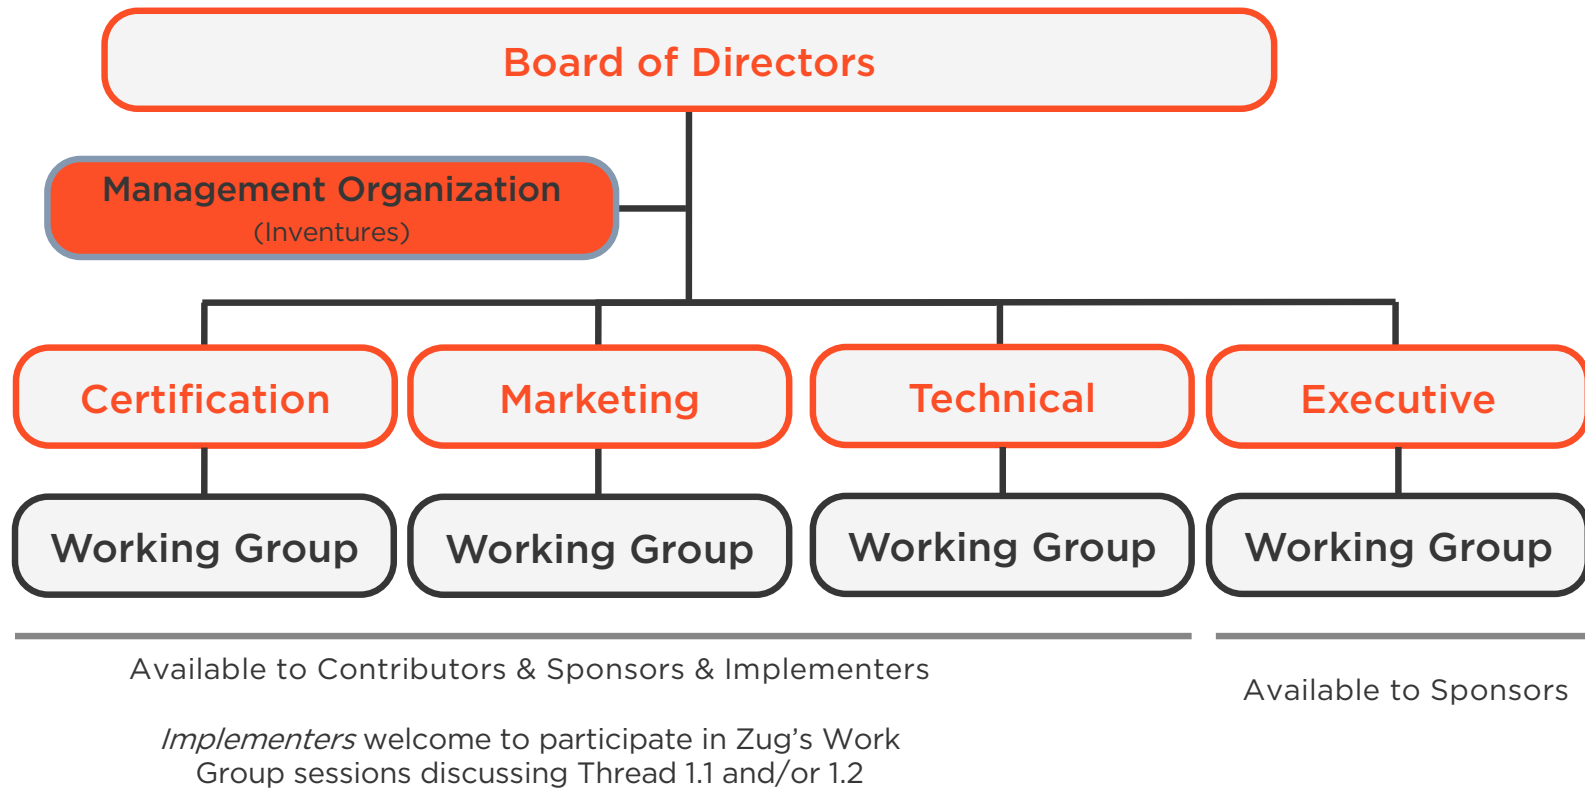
Board of Directors

Management Organization
(Inventures)

Certification

Marketing

Technical

Executive

Working Group

Working Group

Working Group

Working Group

Available to Contributors & Sponsors & Implementers

*Implementers* welcome to participate in Zug's Work Group sessions discussing Thread 1.1 and/or 1.2

Available to Sponsors